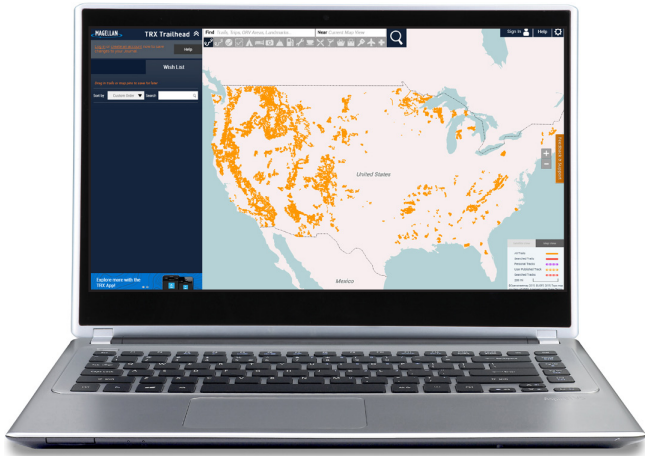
MAGELLAN

TRX Trailhead

Help

Wish List

Sort by

Custom Order

Search

Find

Trails, Trips, OHV Areas, Landmarks...

Near

Current Map View

Sign In

Help

United States

Mexico

Explore more with the TRX App!